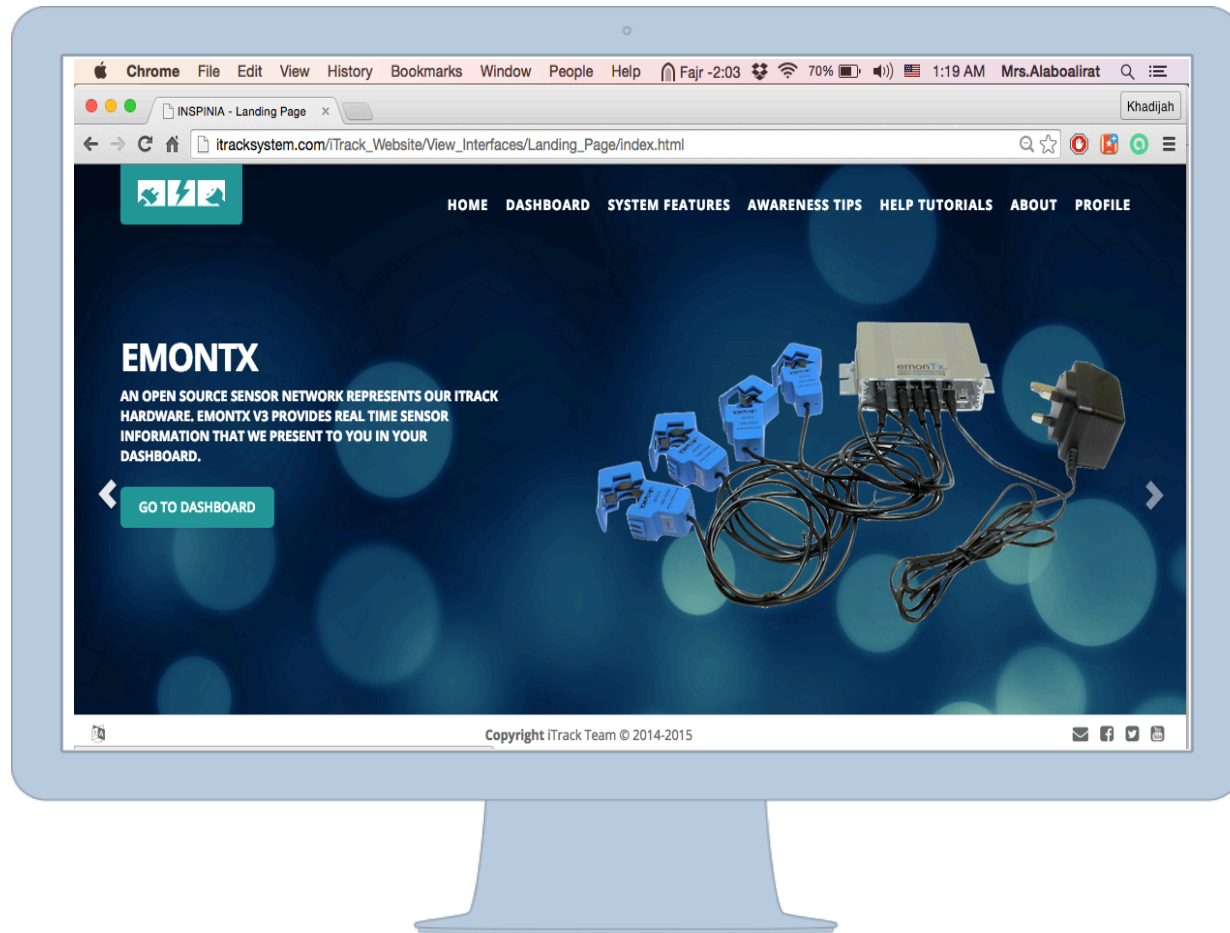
Chrome File Edit View History Bookmarks Window People Help Fajr -2:03 70% 1:19 AM Mrs.Alaboalirat

INSPINIA - Landing Page ×

Khadijah

itracksystem.com/iTrack_Website/View_Interfaces/Landing_Page/index.html

HOME DASHBOARD SYSTEM FEATURES AWARENESS TIPS HELP TUTORIALS ABOUT PROFILE

EMONTX

AN OPEN SOURCE SENSOR NETWORK REPRESENTS OUR ITRACK HARDWARE. EMONTX V3 PROVIDES REAL TIME SENSOR INFORMATION THAT WE PRESENT TO YOU IN YOUR DASHBOARD.

GO TO DASHBOARD

emonTx

Copyright iTrack Team © 2014-2015